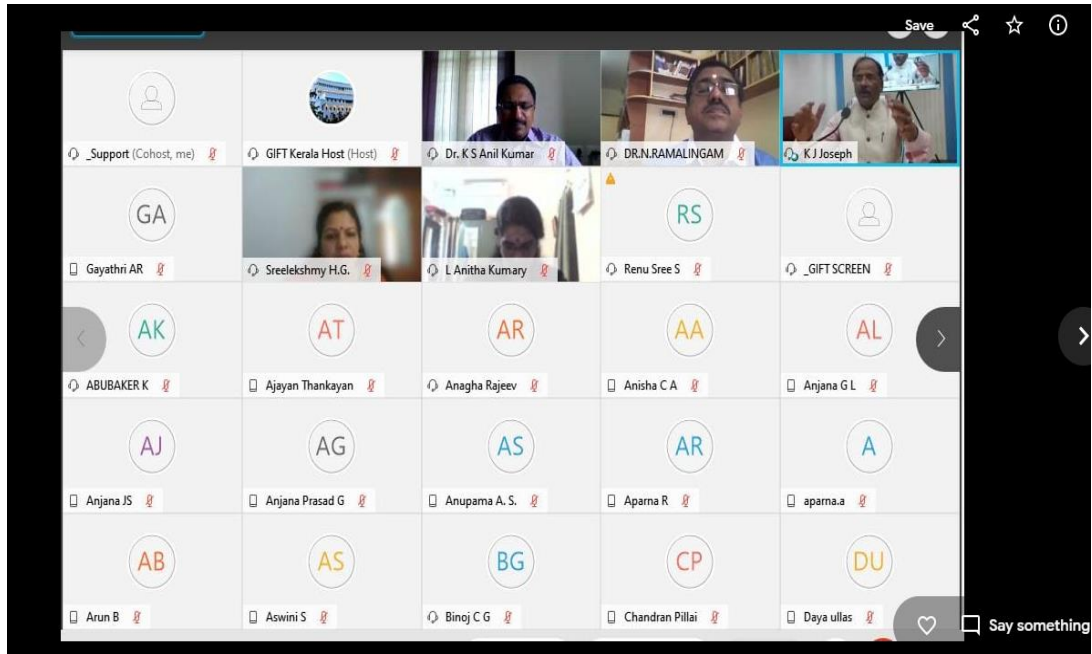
Save

_Support (Cohost, me)
GIFT Kerala Host (Host)
Dr. K S Anil Kumar
DR.N.RAMALINGAM
K J Joseph

GA
Gayathri AR
Sreelekshmy H.G.
L Anitha Kumary
RS
Renu Sree S
_GIFT SCREEN

AK
ABUBAKER K
AT
Ajayan Thankayan
AR
Anagha Rajeev
AA
Anisha C A
AL
Anjana G L

AJ
Anjana JS
AG
Anjana Prasad G
AS
Anupama A. S.
AR
Aparna R
A
aparna.a

AB
Arun B
AS
Aswini S
BG
Binoj C G
CP
Chandran Pillai
DU
Daya ullas

Say something